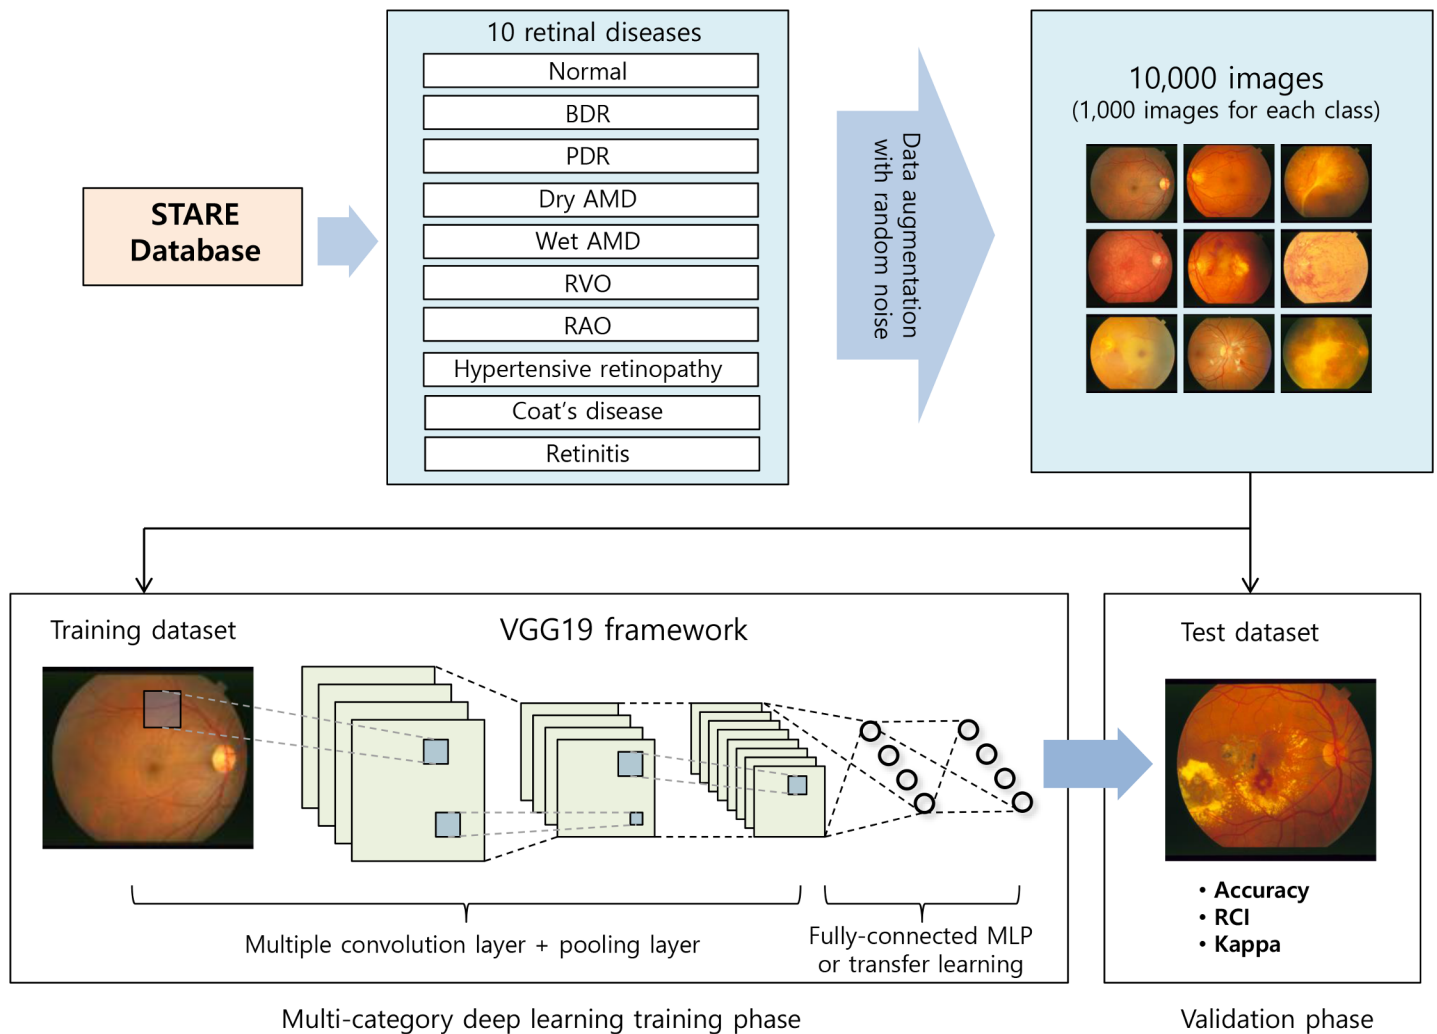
STARE Database

10 retinal diseases

Normal

BDR

PDR

Dry AMD

Wet AMD

RVO

RAO

Hypertensive retinopathy

Coat’s disease

Retinitis

Data augmentation with random noise

10,000 images
(1,000 images for each class)

Training dataset

VGG19 framework

Multiple convolution layer + pooling layer

Fully-connected MLP or transfer learning

Test dataset

• Accuracy
• RCI
• Kappa

Multi-category deep learning training phase

Validation phase